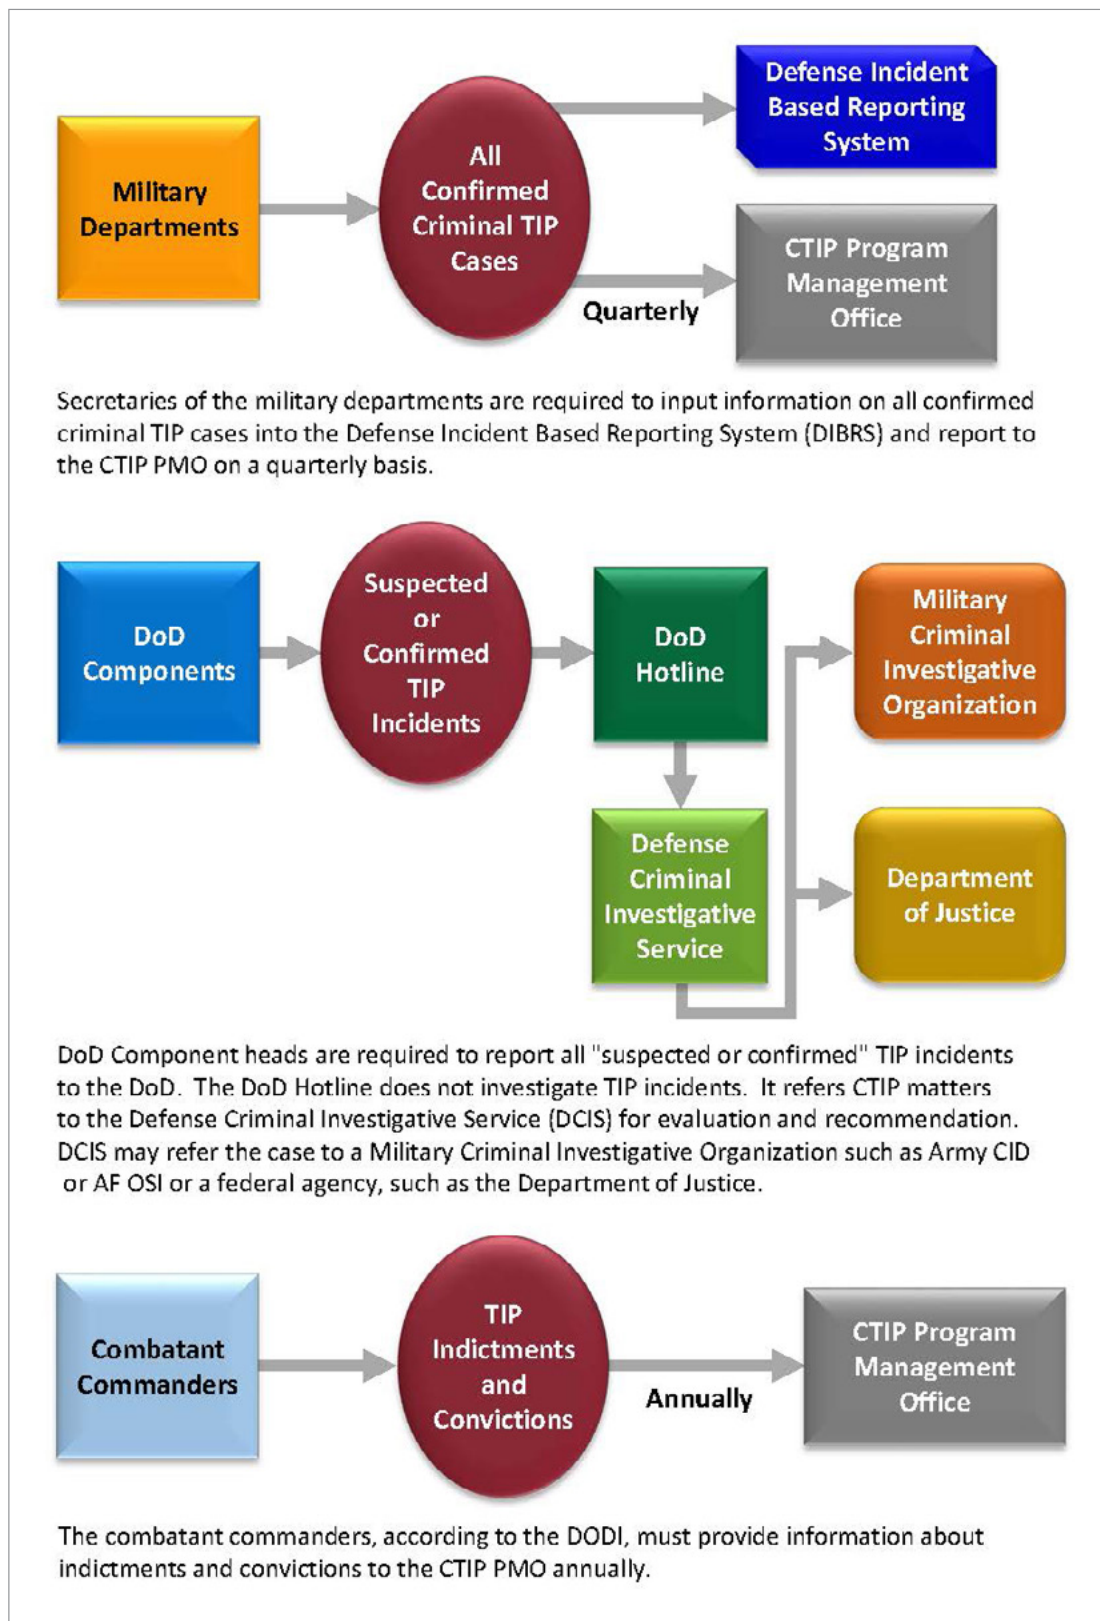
Military Departments

All Confirmed Criminal TIP Cases

Defense Incident Based Reporting System

CTIP Program Management Office

Quarterly

Secretaries of the military departments are required to input information on all confirmed criminal TIP cases into the Defense Incident Based Reporting System (DIBRS) and report to the CTIP PMO on a quarterly basis.

DoD Components

Suspected or Confirmed TIP Incidents

DoD Hotline

Military Criminal Investigative Organization

Defense Criminal Investigative Service

Department of Justice

DoD Component heads are required to report all "suspected or confirmed" TIP incidents to the DoD. The DoD Hotline does not investigate TIP incidents. It refers CTIP matters to the Defense Criminal Investigative Service (DCIS) for evaluation and recommendation. DCIS may refer the case to a Military Criminal Investigative Organization such as Army CID or AF OSI or a federal agency, such as the Department of Justice.

Combatant Commanders

TIP Indictments and Convictions

Annually

CTIP Program Management Office

The combatant commanders, according to the DODI, must provide information about indictments and convictions to the CTIP PMO annually.